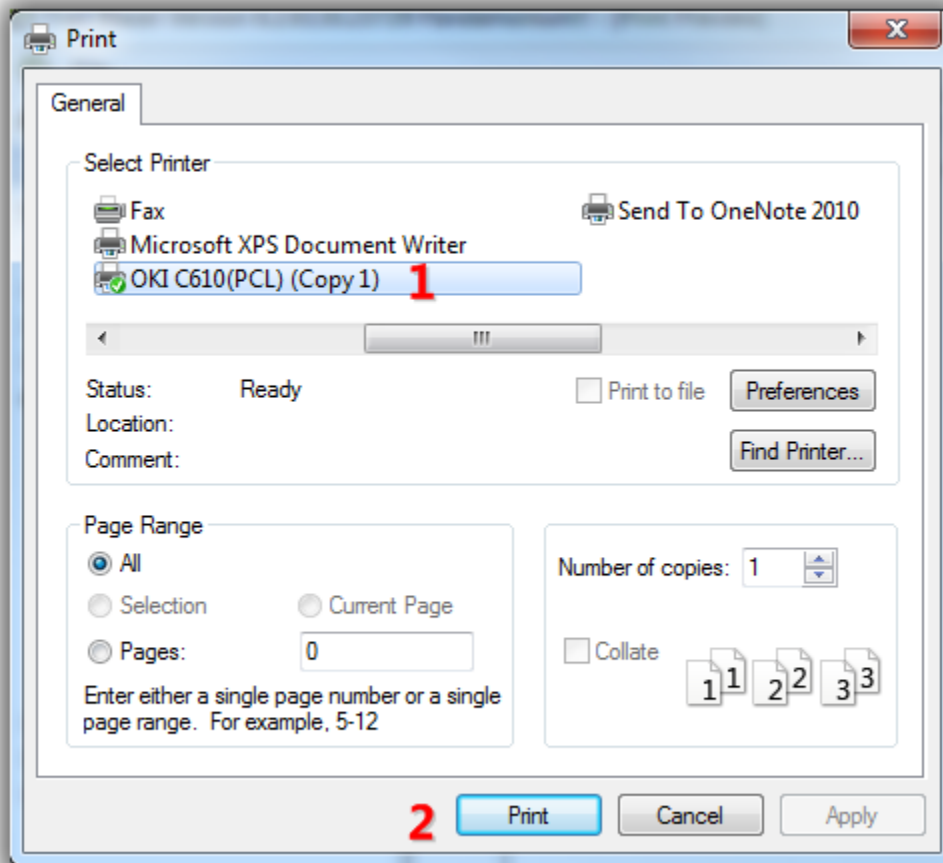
Print

General

Select Printer

Fax
Microsoft XPS Document Writer
OKI C610(PCL) (Copy 1)
1
Send To OneNote 2010

III

Status: Ready
Location:
Comment:

Print to file
Preferences
Find Printer...

Page Range
All
Selection
Current Page
Pages: 0
Enter either a single page number or a single page range. For example, 5-12

Number of copies: 1

Collate
1 1 2 2 3 3

2
Print
Cancel
Apply